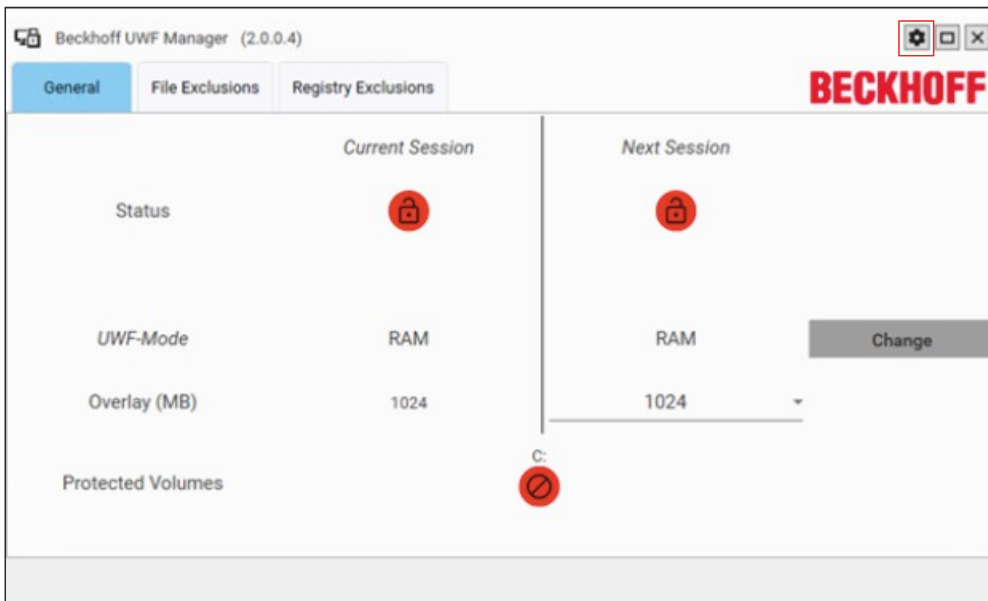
Beckhoff UWF Manager (2.0.0.4)

General | File Exclusions | Registry Exclusions

BECKHOFF

Current Session

Next Session

Status

UWF-Mode

RAM

RAM

Change

Overlay (MB)

1024

1024

C:

Protected Volumes